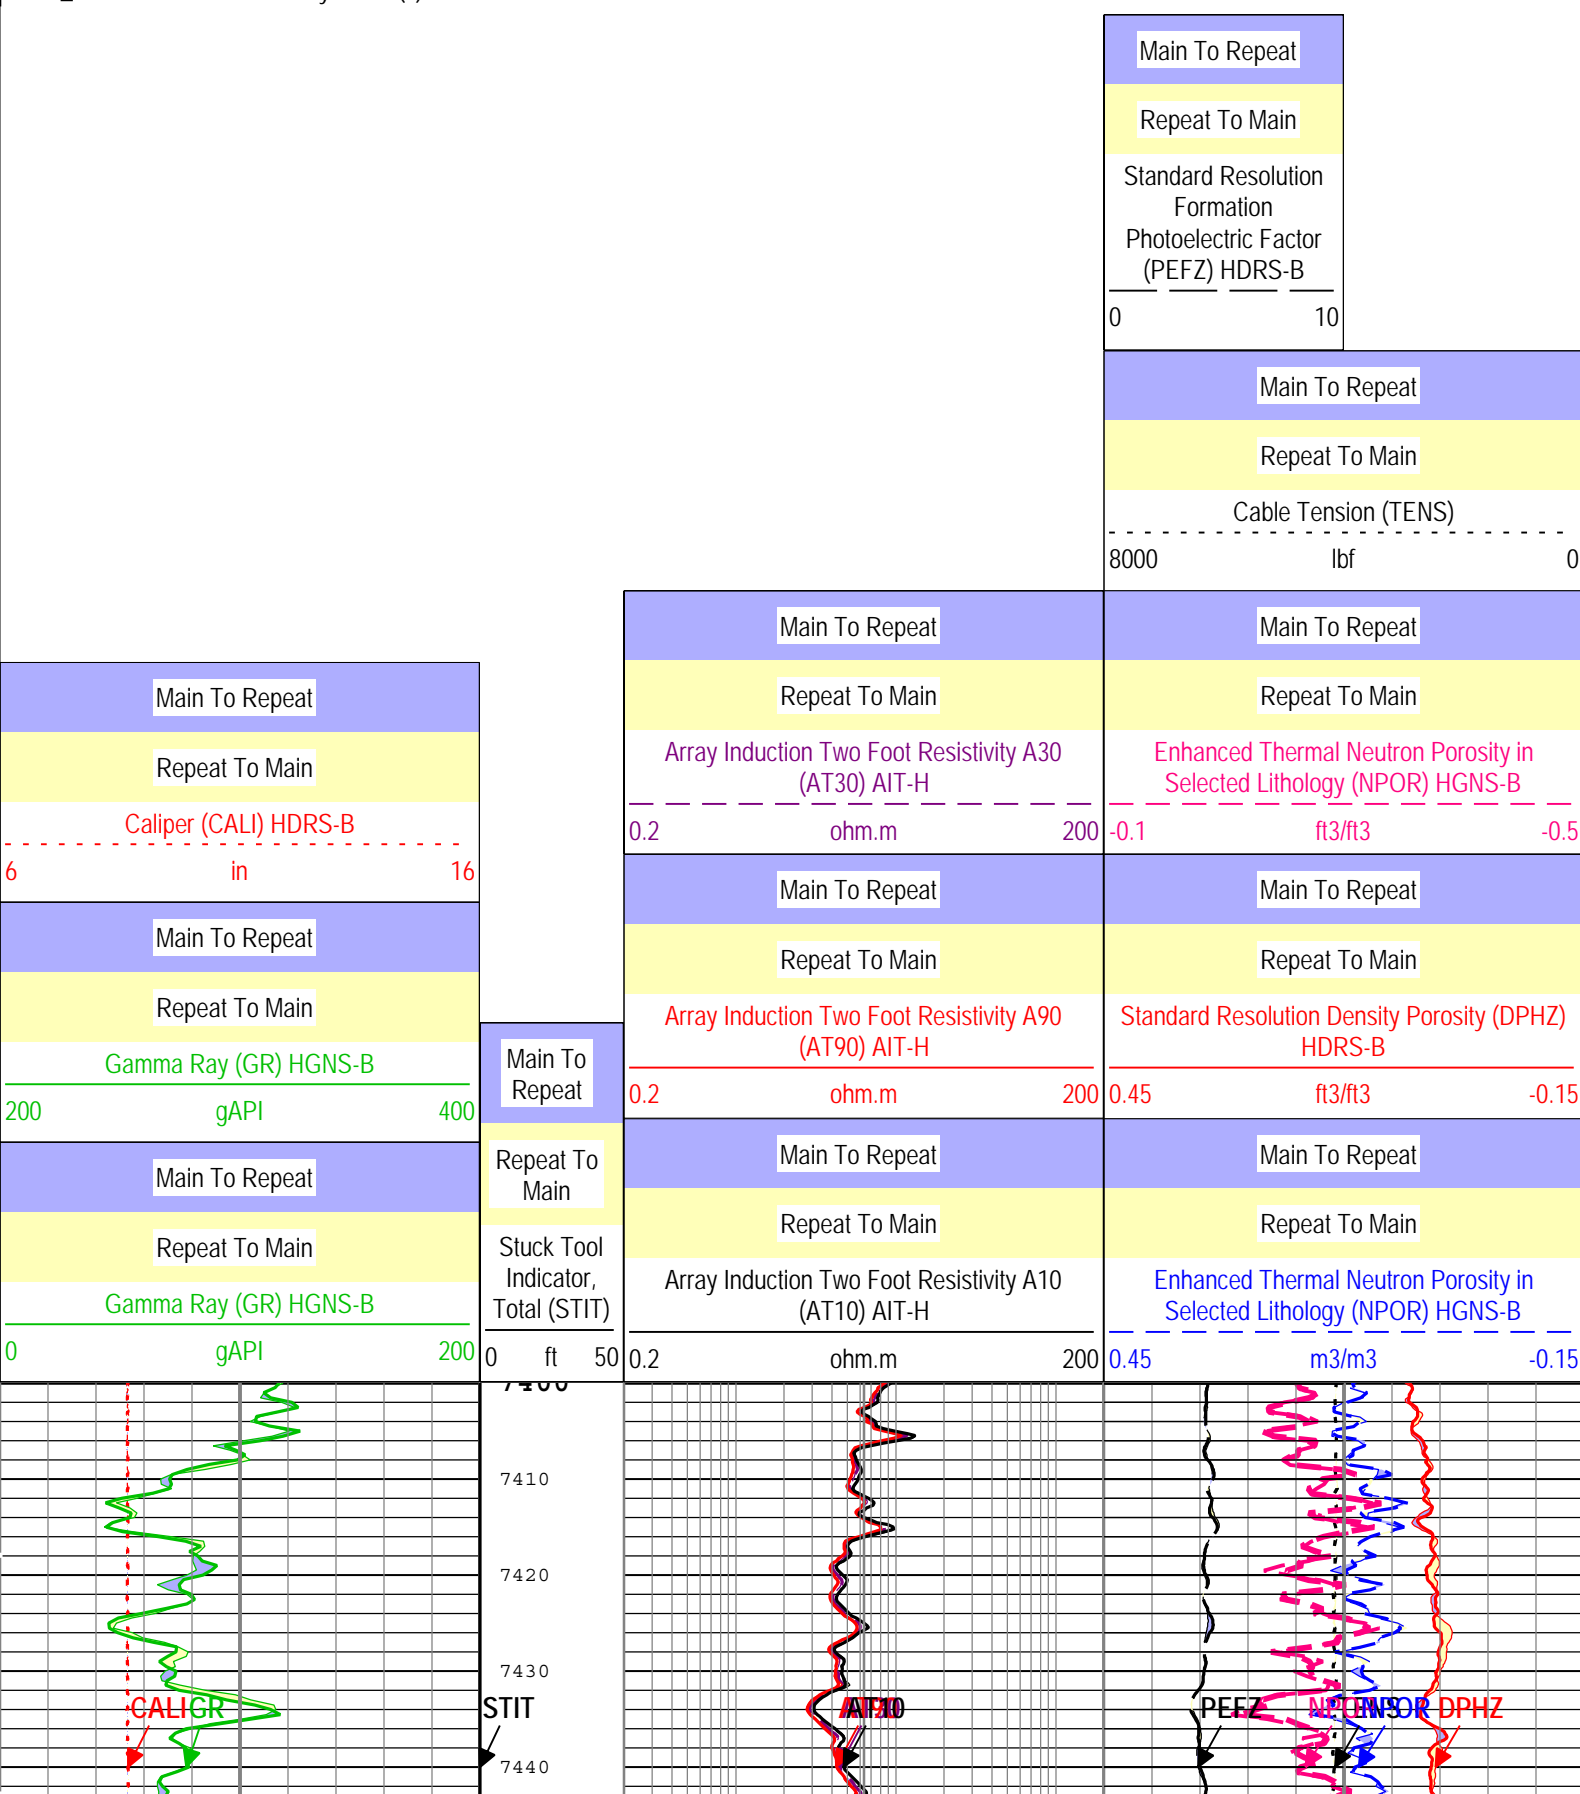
Main To Repeat

Repeat To Main

Standard Resolution Formation Photoelectric Factor (PEFZ) HDRS-B

0 10

Main To Repeat

Repeat To Main

Cable Tension (TENS)

8000 lbf 0

Main To Repeat

Repeat To Main

Caliper (CALI) HDRS-B

6 in 16

Main To Repeat

Repeat To Main

Gamma Ray (GR) HGNS-B

200 gAPI 400

Main To Repeat

Repeat To Main

Gamma Ray (GR) HGNS-B

0 gAPI 200

Main To Repeat

Repeat To Main

Stuck Tool Indicator, Total (STIT)

0 ft 50

Main To Repeat

Repeat To Main

Array Induction Two Foot Resistivity A30 (AT30) AIT-H

0.2 ohm.m 200

Main To Repeat

Repeat To Main

Array Induction Two Foot Resistivity A90 (AT90) AIT-H

0.2 ohm.m 200

Main To Repeat

Repeat To Main

Array Induction Two Foot Resistivity A10 (AT10) AIT-H

0.2 ohm.m 200

Main To Repeat

Repeat To Main

Enhanced Thermal Neutron Porosity in Selected Lithology (NPOR) HGNS-B

-0.1 ft3/ft3 -0.5

Main To Repeat

Repeat To Main

Standard Resolution Density Porosity (DPHZ) HDRS-B

0.45 ft3/ft3 -0.15

Main To Repeat

Repeat To Main

Enhanced Thermal Neutron Porosity in Selected Lithology (NPOR) HGNS-B

0.45 m3/m3 -0.15

7400
7410
7420
7430
7440

CALI GR
STIT
AT10
PEFZ NPOR NPOR DPHZ